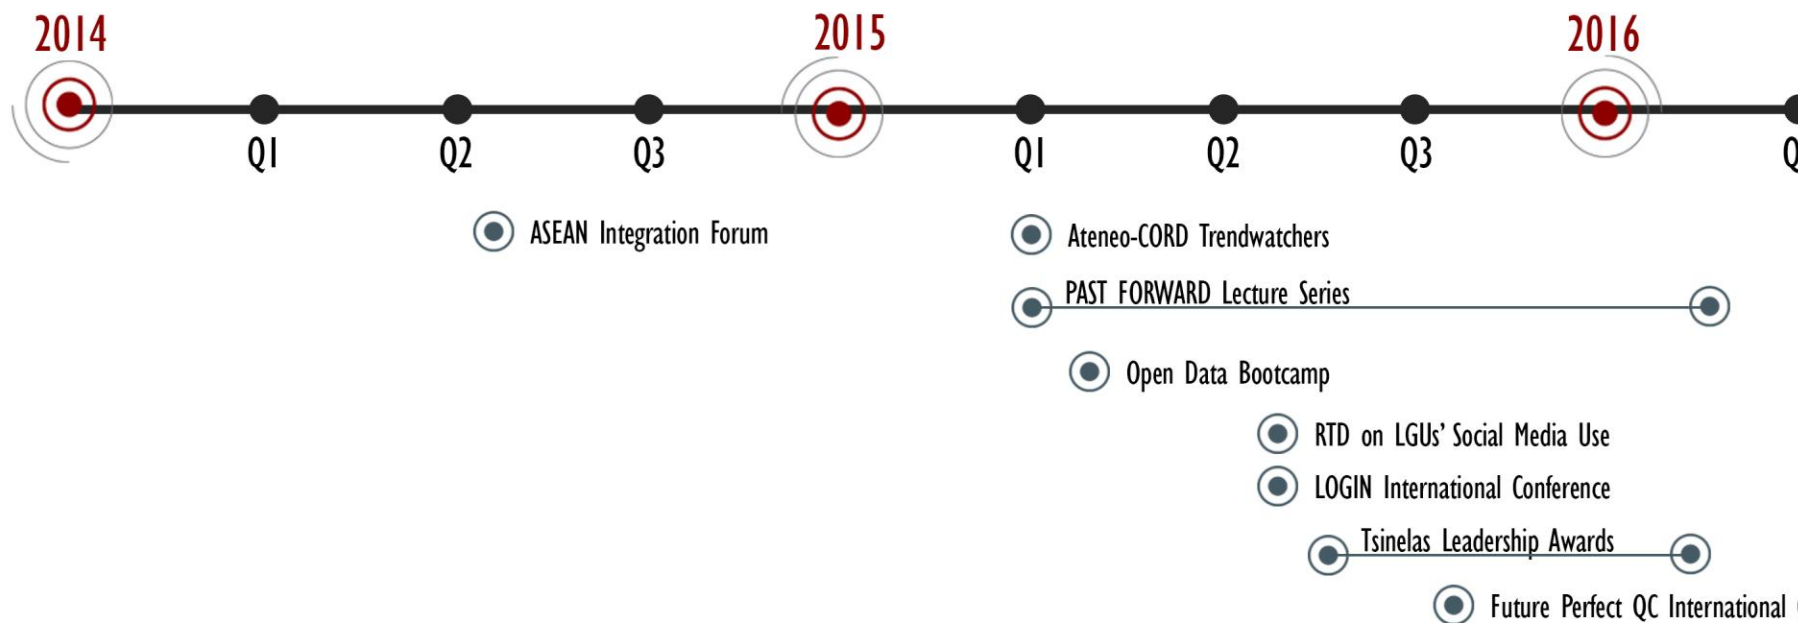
2014

2015

2016

Q1

Q2

Q3

Q1

Q2

Q3

Q

ASEAN Integration Forum

Ateneo-CORD Trendwatchers

PAST FORWARD Lecture Series

Open Data Bootcamp

RTD on LGUs' Social Media Use

LOGIN International Conference

Tsinelas Leadership Awards

Future Perfect QC International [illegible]